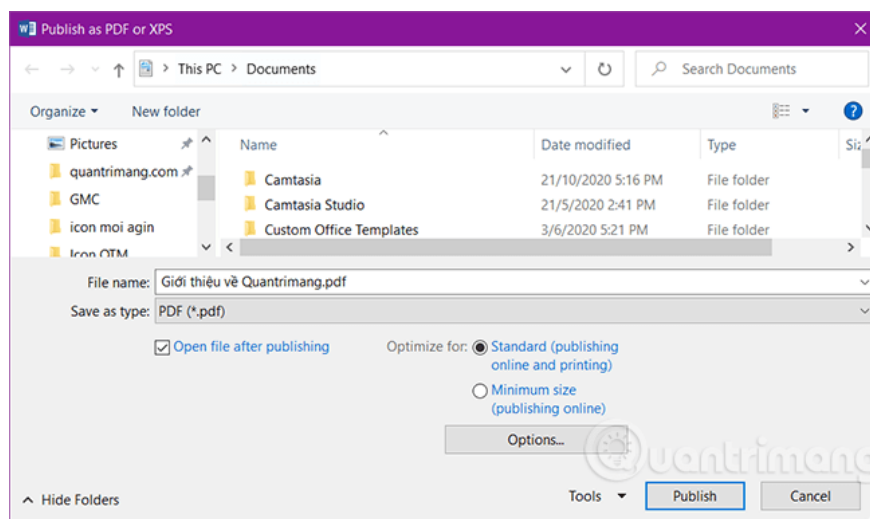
Publish as PDF or XPS

This PC > Documents

Search Documents

Organize ▾ New folder

Pictures
quantrimang.com
GMC
icon moi agin
Icon QTM

| Name | Date modified | Type | Siz |
|---|---|---|---|
| Camtasia | 21/10/2020 5:16 PM | File folder | |
| Camtasia Studio | 21/5/2020 2:41 PM | File folder | |
| Custom Office Templates | 3/6/2020 5:21 PM | File folder | |

File name: Giới thiệu về Quantrimang.pdf

Save as type: PDF (*.pdf)

Open file after publishing

Optimize for: Standard (publishing online and printing)

Minimum size (publishing online)

Options...

Quantrimang

Hide Folders

Tools ▾ Publish Cancel